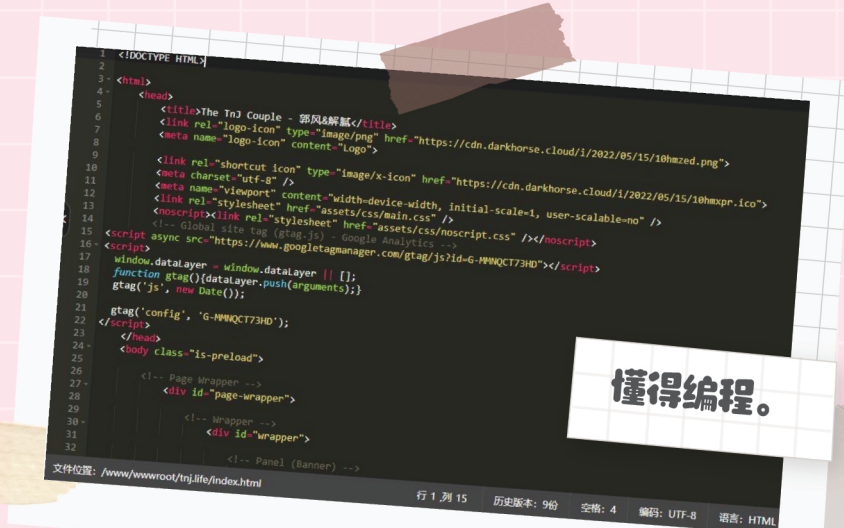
1 <!DOCTYPE HTML>
2
3 <html>
4 <head>
5 <title>The TnJ Couple - 郭风&解赋</title>
6 <link rel="logo-icon" type="image/png" href="https://cdn.darkhorse.cloud/i/2022/05/15/10hmzed.png">
7 <meta name="logo-icon" content="Logo">
8
9 <link rel="shortcut icon" type="image/x-icon" href="https://cdn.darkhorse.cloud/i/2022/05/15/10hmxpr.ico">
10 <meta charset="utf-8" />
11 <meta name="viewport" content="width=device-width, initial-scale=1, user-scalable=no" />
12 <link rel="stylesheet" href="assets/css/main.css" />
13 <noscript><link rel="stylesheet" href="assets/css/noscript.css" /></noscript>
14 <!-- Global site tag (gtag.js) - Google Analytics -->
15 <script async src="https://www.googletagmanager.com/gtag/js?id=G-MMNQCT73HD"></script>
16 <script>
17 window.dataLayer = window.dataLayer || [];
18 function gtag(){dataLayer.push(arguments);}
19 gtag('js', new Date());
20
21 gtag('config', 'G-MMNQCT73HD');
22 </script>
23 </head>
24 <body class="is-preload">
25
26 <!-- Page Wrapper -->
27 <div id="page-wrapper">
28
29 <!-- Wrapper -->
30 <div id="wrapper">
31
32
33 <!-- Panel (Banner) -->

懂得编程。

文件位置: /www/wwwroot/tnj.life/index.html
行 1 ,列 15 历史版本: 9份 空格: 4 编码: UTF-8 语言: HTML